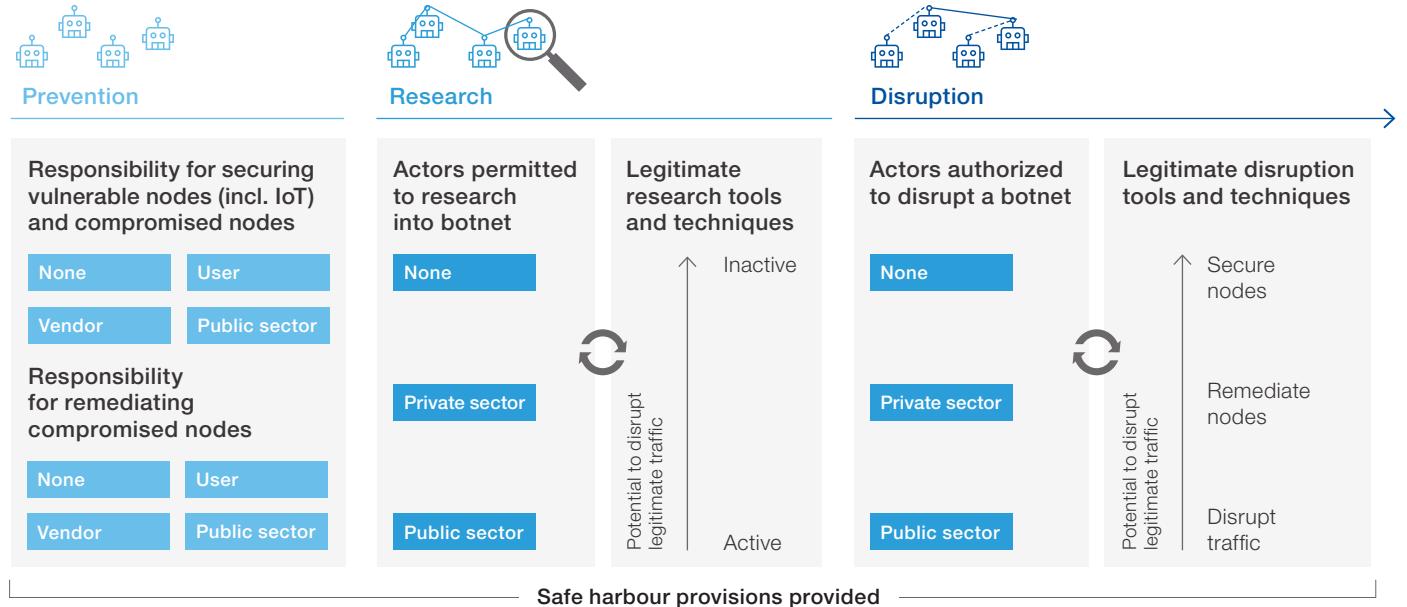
Prevention

Research

Disruption

Responsibility for securing vulnerable nodes (incl. IoT) and compromised nodes

None

User

Vendor

Public sector

Responsibility for remediating compromised nodes

None

User

Vendor

Public sector

Actors permitted to research into botnet

None

Private sector

Public sector

Legitimate research tools and techniques

Inactive

Potential to disrupt legitimate traffic

Active

Actors authorized to disrupt a botnet

None

Private sector

Public sector

Legitimate disruption tools and techniques

Secure nodes

Remediate nodes

Potential to disrupt legitimate traffic

Disrupt traffic

Safe harbour provisions provided